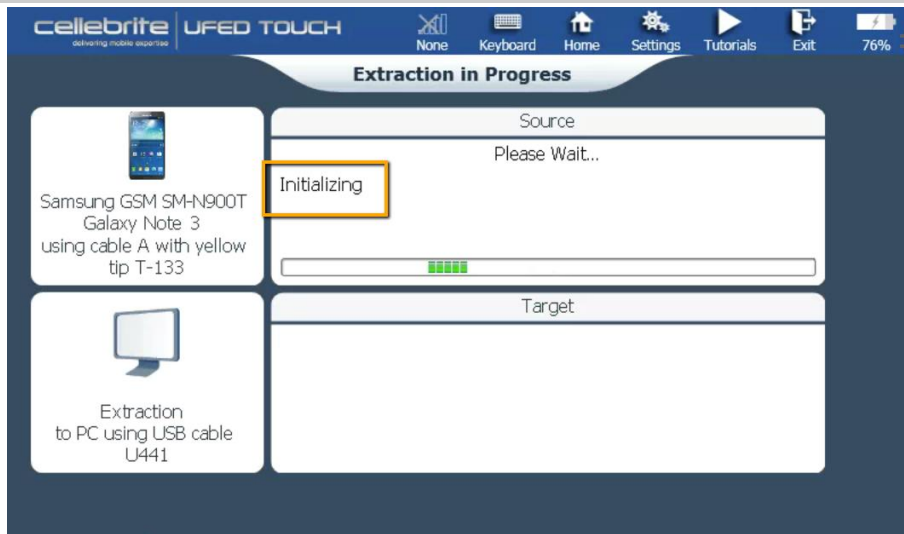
cellebrite
delivering mobile expertise
UFED TOUCH

None
Keyboard
Home
Settings
Tutorials
Exit
76%

Extraction in Progress

Samsung GSM SM-N900T Galaxy Note 3 using cable A with yellow tip T-133

Source

Please Wait...

Initializing

Extraction to PC using USB cable U441

Target